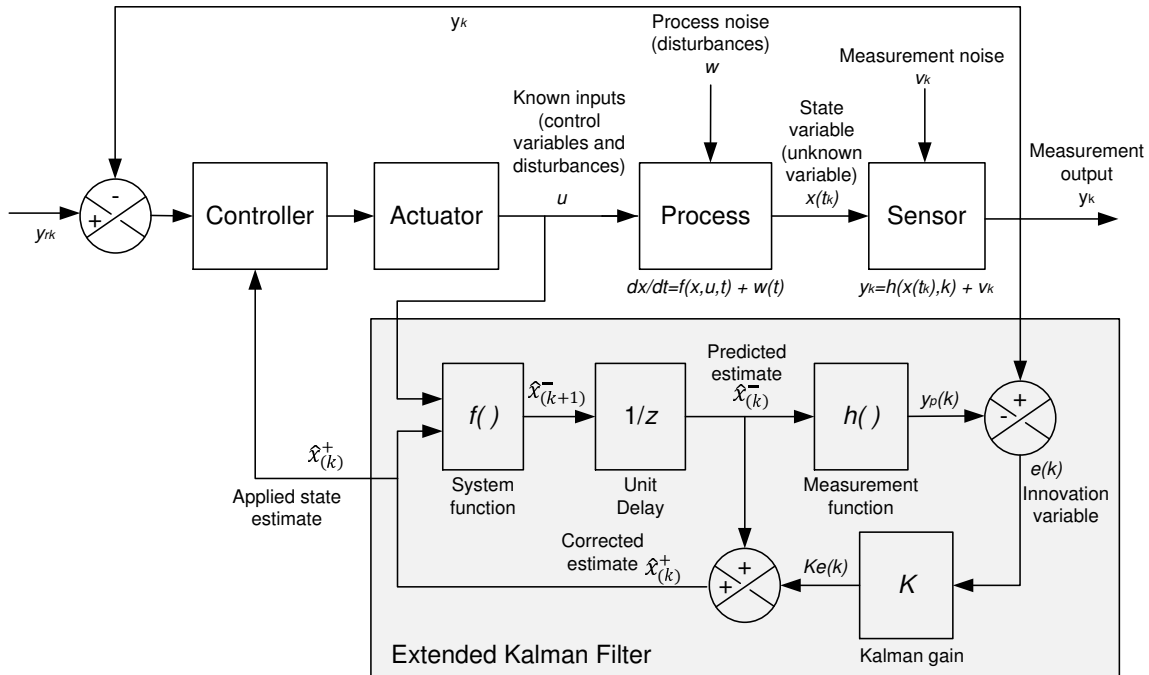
$y_k$

Process noise (disturbances)
$w$

Measurement noise
$v_k$

Known inputs (control variables and disturbances)
$u$

State variable (unknown variable)
$x(t_k)$

Measurement output
$y_k$

-
+

$y_{rk}$

Controller

Actuator

Process

Sensor

$dx/dt=f(x,u,t) + w(t)$

$y_k=h(x(t_k),k) + v_k$

Predicted estimate
$\hat{x}^-_{(k)}$

$\hat{x}^-_{(k+1)}$

$f(\,)$

$1/z$

$h(\,)$

$y_p(k)$

+
-

$\hat{x}^+_{(k)}$

Applied state estimate

System function

Unit Delay

Measurement function

$e(k)$
Innovation variable

Corrected estimate $\hat{x}^+_{(k)}$

+
+

$Ke(k)$

$K$

Extended Kalman Filter

Kalman gain